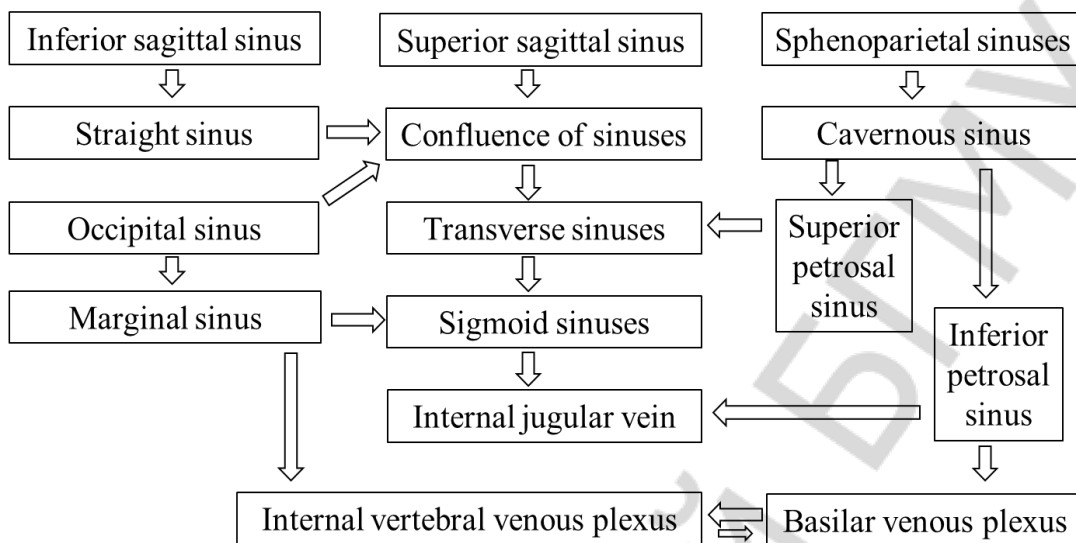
Inferior sagittal sinus

Superior sagittal sinus

Sphenoparietal sinuses

Straight sinus

Confluence of sinuses

Cavernous sinus

Occipital sinus

Transverse sinuses

Superior petrosal sinus

Marginal sinus

Sigmoid sinuses

Inferior petrosal sinus

Internal jugular vein

Internal vertebral venous plexus

Basilar venous plexus